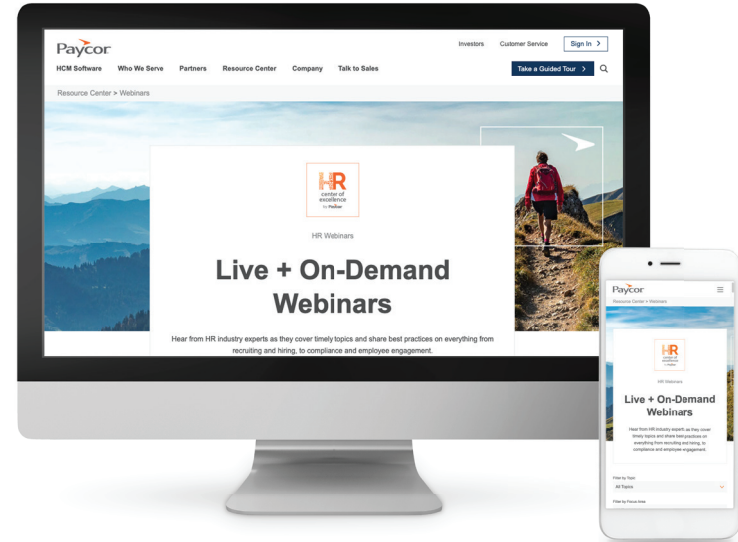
Paycor

Investors Customer Service Sign In >

HCM Software Who We Serve Partners Resource Center Company Talk to Sales

Take a Guided Tour >

Resource Center > Webinars

HR center of excellence by Paycor

HR Webinars

Live + On-Demand Webinars

Hear from HR industry experts as they cover timely topics and share best practices on everything from recruiting and hiring, to compliance and employee engagement.

Paycor

Resource Center > Webinars

HR center of excellence by Paycor

HR Webinars

Live + On-Demand Webinars

Hear from HR industry experts as they cover timely topics and share best practices on everything from recruiting and hiring, to compliance and employee engagement.

Filter by Topic

All Topics

Filter by Focus Area